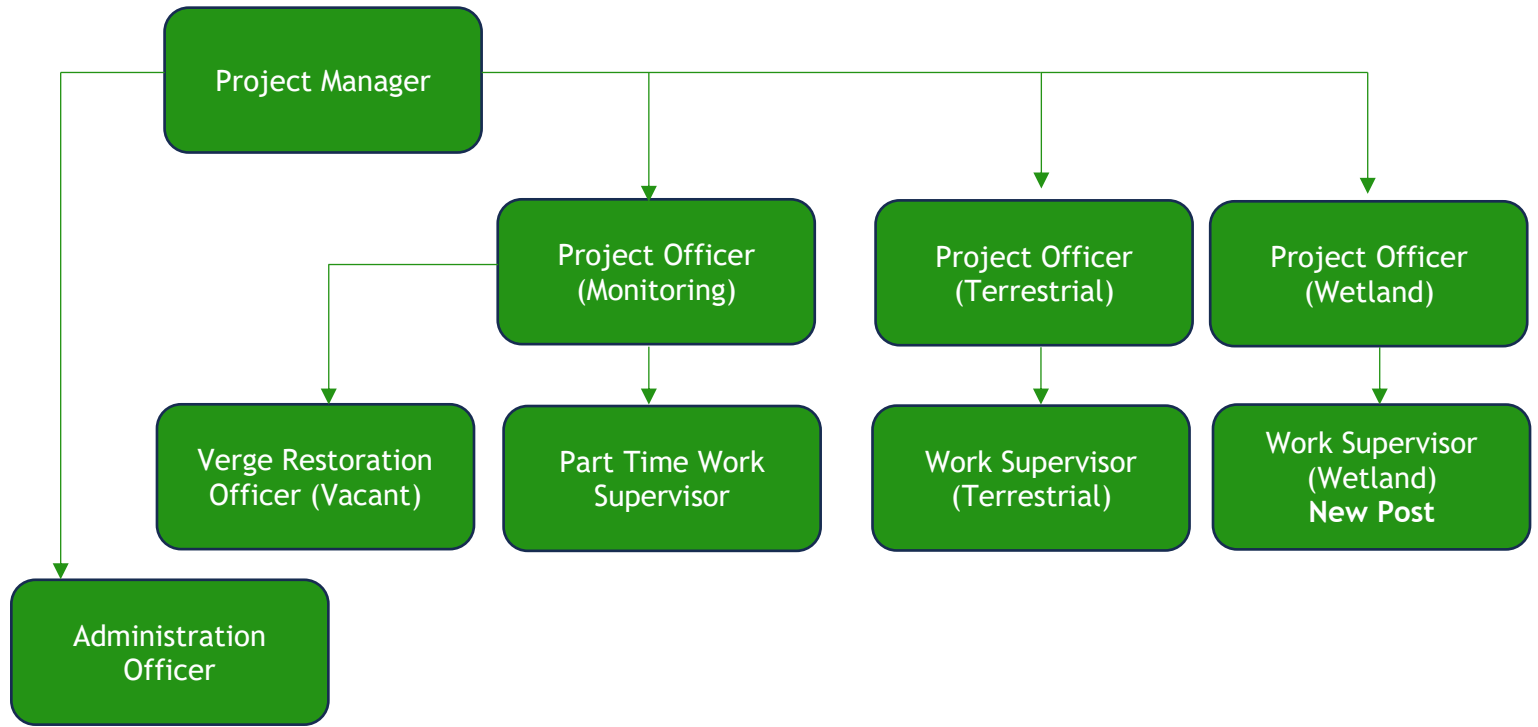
Project Manager

Project Officer (Monitoring)

Project Officer (Terrestrial)

Project Officer (Wetland)

Verge Restoration Officer (Vacant)

Part Time Work Supervisor

Work Supervisor (Terrestrial)

Work Supervisor (Wetland) **New Post**

Administration Officer